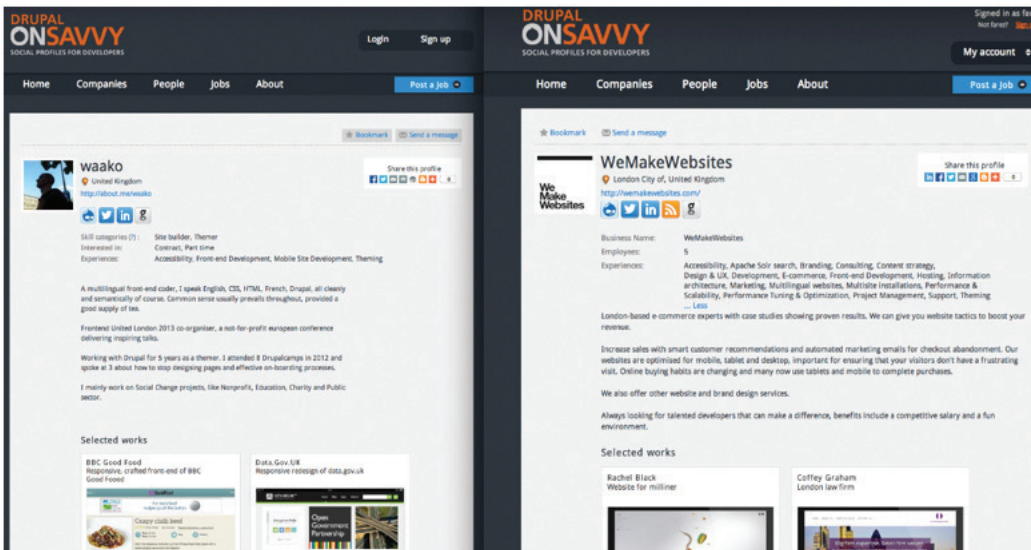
DRUPAL ONSAVVY
SOCIAL PROFILES FOR DEVELOPERS

Login Sign up

Home Companies People Jobs About Post a Job

Bookmark Send a message

waako
United Kingdom
http://about.me/waako

Share this profile

Skill categories (?): Site builder, Themer
Interested in: Contract, Part time
Experiences: Accessibility, Front-end Development, Mobile Site Development, Theming

A multilingual front-end coder, I speak English, CSS, HTML, French, Drupal, all cleanly and semantically of course. Common sense usually prevails throughout, provided a good supply of tea.

Frontend United London 2013 co-organiser, a not-for-profit european conference delivering inspiring talks.

Working with Drupal for 5 years as a themer. I attended 8 Drupalcamps in 2012 and spoke at 3 about how to stop designing pages and effective on-boarding processes.

I mainly work on Social Change projects, like Nonprofit, Education, Charity and Public sector.

Selected works

BBC Good Food
Responsive, crafted front-end of BBC Good Food

Data.Gov.UK
Responsive redesign of data.gov.uk

Open Government Partnership

DRUPAL ONSAVVY
SOCIAL PROFILES FOR DEVELOPERS

Signed in as fe
Not fane? Sign

My account

Home Companies People Jobs About Post a Job

Bookmark Send a message

We Make Websites

WeMakeWebsites
London City of, United Kingdom
http://wemakewebsites.com/

Share this profile

Business Name: WeMakeWebsites
Employees: 5
Experiences: Accessibility, Apache Solr search, Branding, Consulting, Content strategy, Design & UX, Development, E-commerce, Front-end Development, Hosting, Information architecture, Marketing, Multilingual websites, Multisite installations, Performance & Scalability, Performance Tuning & Optimization, Project Management, Support, Theming
... Less

London-based e-commerce experts with case studies showing proven results. We can give you website tactics to boost your revenue.

Increase sales with smart customer recommendations and automated marketing emails for checkout abandonment. Our websites are optimised for mobile, tablet and desktop, important for ensuring that your visitors don't have a frustrating visit. Online buying habits are changing and many now use tablets and mobile to complete purchases.

We also offer other website and brand design services.

Always looking for talented developers that can make a difference, benefits include a competitive salary and a fun environment.

Selected works

Rachel Black
Website for milliner

Coffey Graham
London law firm